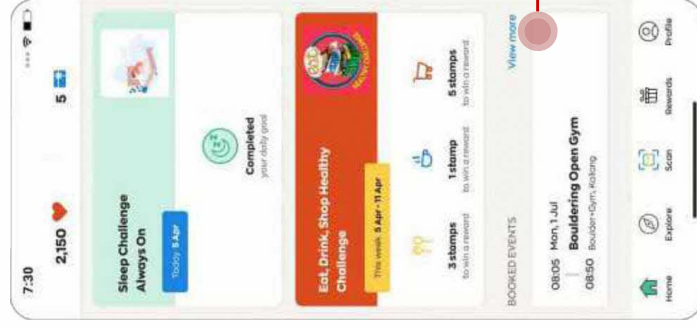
7:30

2,150

5

Sleep Challenge
Always On

Today 5 Apr

Completed
your daily goal

Eat, Drink, Shop Healthy Challenge

This week 5 Apr - 11 Apr

3 stamps
to win a reward

1 stamp
to win a reward

5 stamps
to win a reward

BOOKED EVENTS

View more

08:05 Mon, 1 Jul
08:50

Bouldering Open Gym
Boulder+Gym, Kallang

Home

Explore

Scan

Rewards

Profile